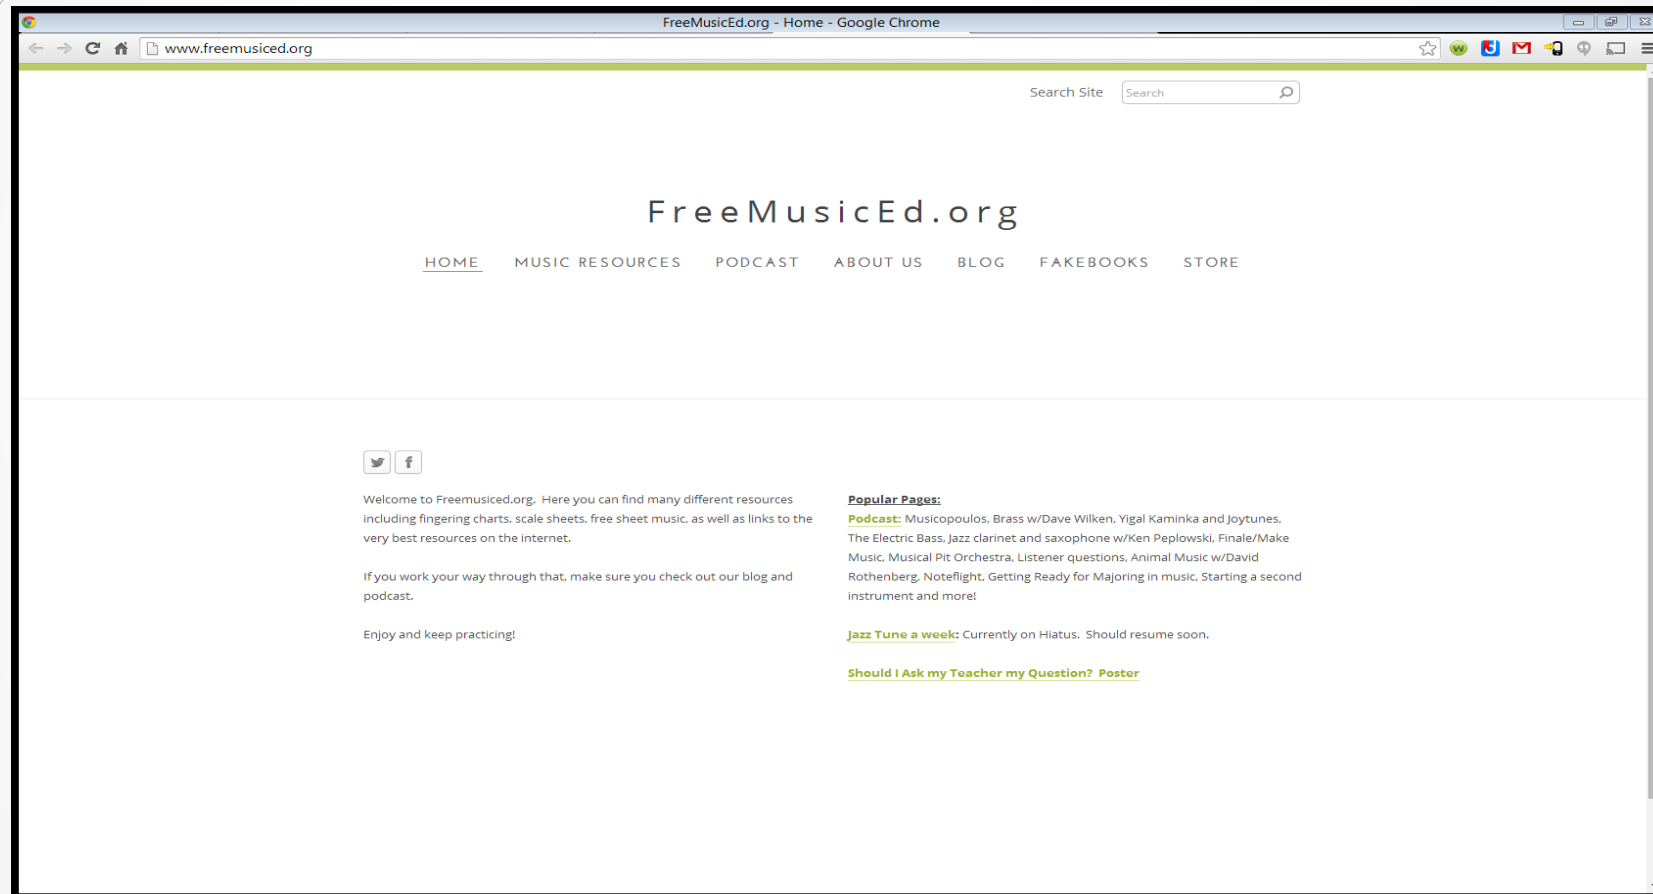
FreeMusicEd.org - Home - Google Chrome

www.freemusiced.org

Search Site Search

FreeMusicEd.org

HOME MUSIC RESOURCES PODCAST ABOUT US BLOG FAKEBOOKS STORE

Welcome to Freemusiced.org. Here you can find many different resources including fingering charts, scale sheets, free sheet music, as well as links to the very best resources on the internet.

If you work your way through that, make sure you check out our blog and podcast.

Enjoy and keep practicing!

Popular Pages:
Podcast: Musicopoulos, Brass w/Dave Wilken, Yigal Kaminka and Joytunes, The Electric Bass, Jazz clarinet and saxophone w/Ken Peplowski, Finale/Make Music, Musical Pit Orchestra, Listener questions, Animal Music w/David Rothenberg, Noteflight, Getting Ready for Majoring in music, Starting a second instrument and more!

Jazz Tune a week: Currently on Hiatus. Should resume soon.

Should I Ask my Teacher my Question? Poster